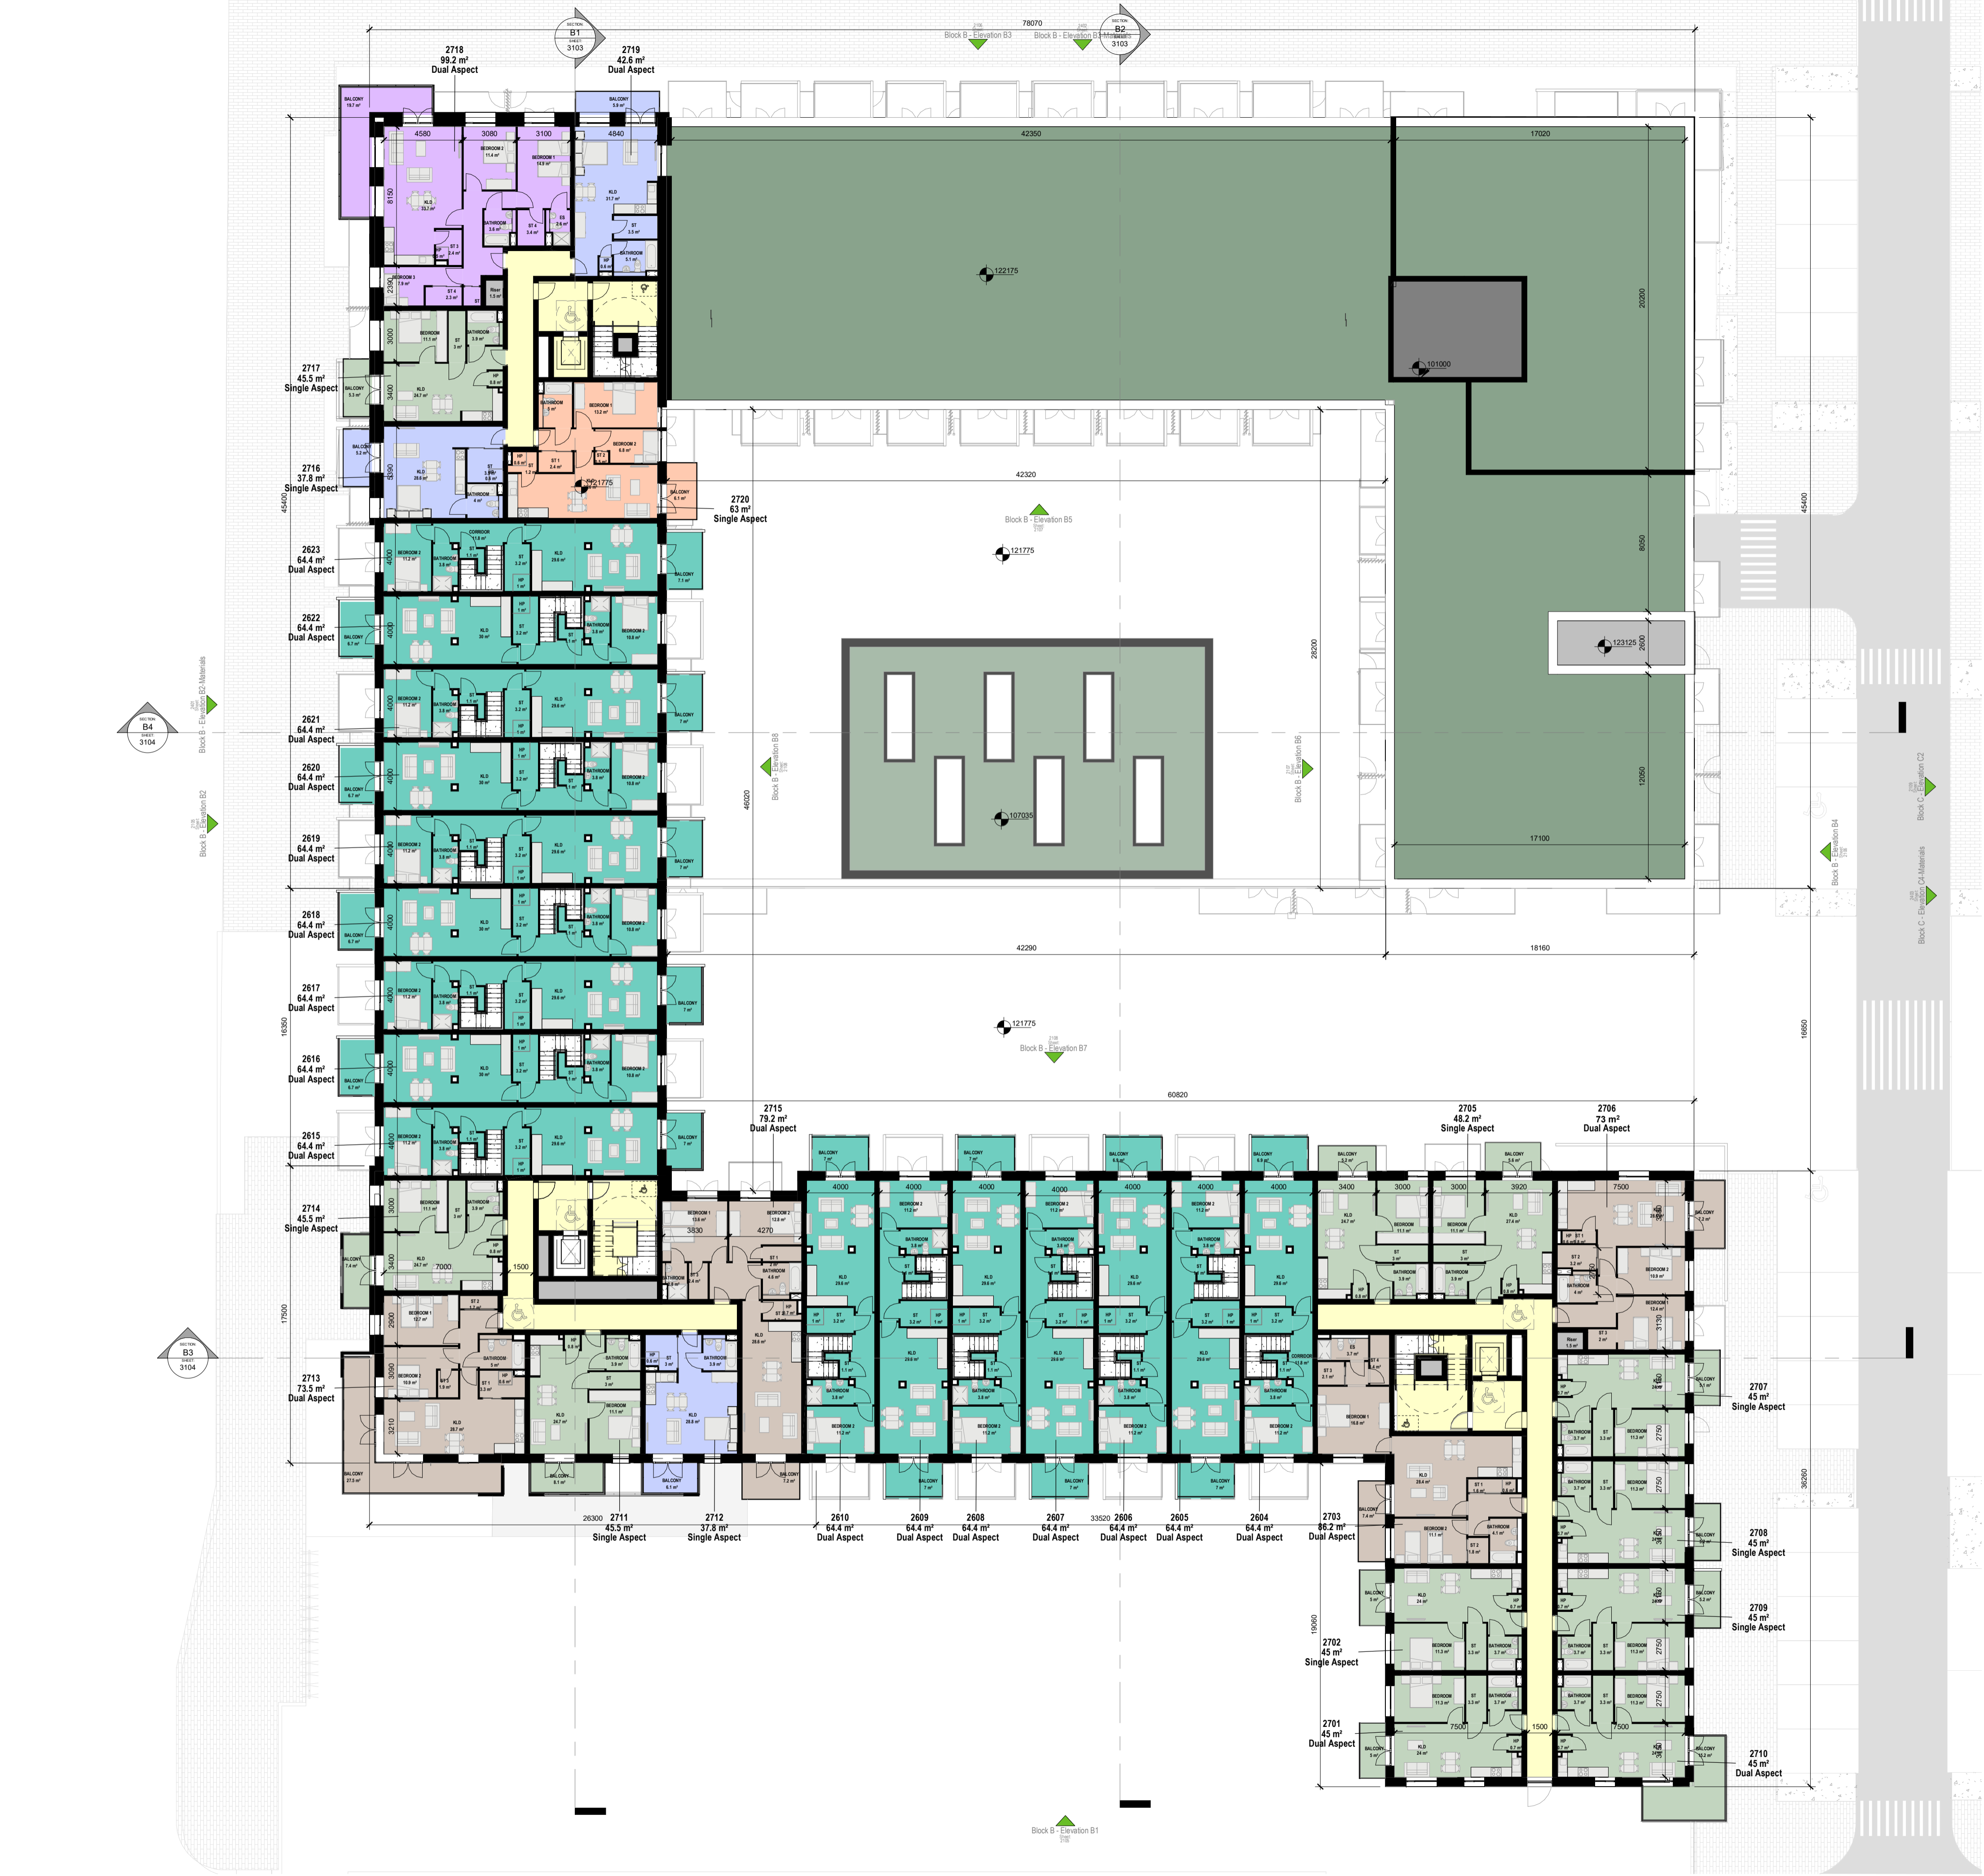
SECTION
B1
SHEET
3103

78070

Block B - Elevation B3

Block B - Elevation B3-Materials

SECTION
B2
SHEET
3103

2718
99.2 m²
Dual Aspect

2719
42.6 m²
Dual Aspect

BALCONY

BALCONY

4580 3080 3100 4840

42350

17020

BEDROOM 2
BEDROOM 1
KLD
BATHROOM
ES
ST
BATHROOM
BEDROOM 3
ST 4
Riser

8150

122175

20200

101000

2390

3000

3400

2717
45.5 m²
Single Aspect

BALCONY
BEDROOM
BATHROOM
KLD
HP

BATHROOM
BEDROOM 1
BEDROOM 2
ST 1
ST 2

2716
37.8 m²
Single Aspect

BALCONY
KLD
ST
BATHROOM

3390

121775

BALCONY

2720
63 m²
Single Aspect

42320

Block B - Elevation B5

121775

45400

8050

2623
64.4 m²
Dual Aspect

CORRIDOR
BEDROOM 2
BATHROOM
ST
KLD
BALCONY

4000

2622
64.4 m²
Dual Aspect

KLD
BEDROOM 2
BALCONY

4000

123125

2600

28200

Block B - Elevation B2-Materials

SECTION
B4
SHEET
3104

2621
64.4 m²
Dual Aspect

4000

2620
64.4 m²
Dual Aspect

4000

Block B - Elevation B8

46020

Block B - Elevation B6

12050

Block C - Elevation C2

Block B - Elevation B2

2619
64.4 m²
Dual Aspect

4000

107035

17100

Block B - Elevation B4

Block C - Elevation C4-Materials

2618
64.4 m²
Dual Aspect

4000

2617
64.4 m²
Dual Aspect

4000

42290

18160

16360

121775

Block B - Elevation B7

16650

2616
64.4 m²
Dual Aspect

4000

60820

2615
64.4 m²
Dual Aspect

4000

2715
79.2 m²
Dual Aspect

2705
48.2 m²
Single Aspect

2706
73 m²
Dual Aspect

2714
45.5 m²
Single Aspect

3000

3400

7000

1500

3830

4270

4000 4000 4000 4000 4000 4000 4000 3400 3000 3000 3920 7500

17500

SECTION
B3
SHEET
3104

2713
73.5 m²
Dual Aspect

2900

3090

3210

BALCONY

2707
45 m²
Single Aspect

2750

2750

2708
45 m²
Single Aspect

2709
45 m²
Single Aspect

36260

19060

2750

2750

2702
45 m²
Single Aspect

2701
45 m²
Dual Aspect

7500

1500

7500

2710
45 m²
Dual Aspect

26300

2711
45.5 m²
Single Aspect

2712
37.8 m²
Single Aspect

2610
64.4 m²
Dual Aspect

2609
64.4 m²
Dual Aspect

2608
64.4 m²
Dual Aspect

2607
64.4 m²
Dual Aspect

33520

2606
64.4 m²
Dual Aspect

2605
64.4 m²
Dual Aspect

2604
64.4 m²
Dual Aspect

2703
86.2 m²
Dual Aspect

Block B - Elevation B1